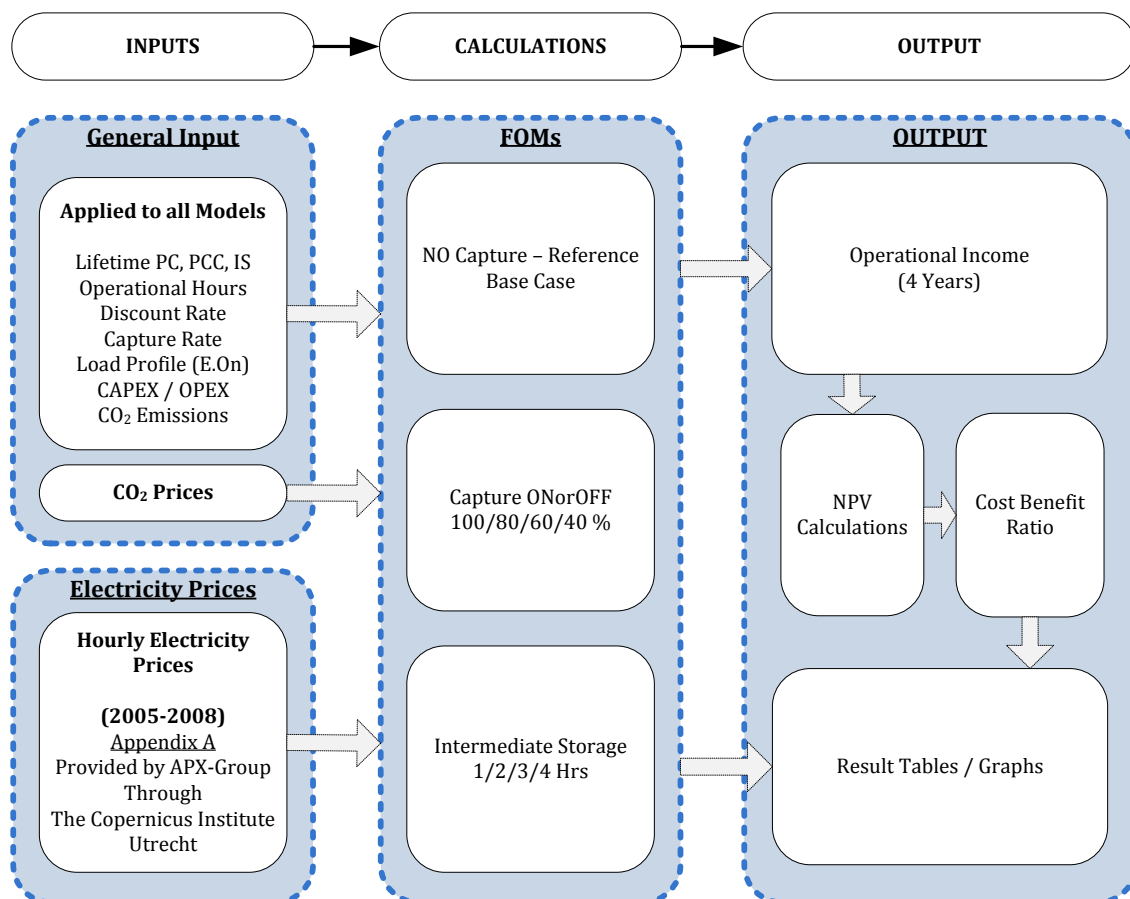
INPUTS

CALCULATIONS

OUTPUT

General Input

Applied to all Models

Lifetime PC, PCC, IS
Operational Hours
Discount Rate
Capture Rate
Load Profile (E.On)
CAPEX / OPEX
$CO_2$ Emissions

$CO_2$ Prices

Electricity Prices

Hourly Electricity Prices

(2005-2008)
Appendix A
Provided by APX-Group Through
The Copernicus Institute Utrecht

FOMs

NO Capture – Reference Base Case

Capture ONorOFF
100/80/60/40 %

Intermediate Storage
1/2/3/4 Hrs

OUTPUT

Operational Income
(4 Years)

NPV Calculations

Cost Benefit Ratio

Result Tables / Graphs